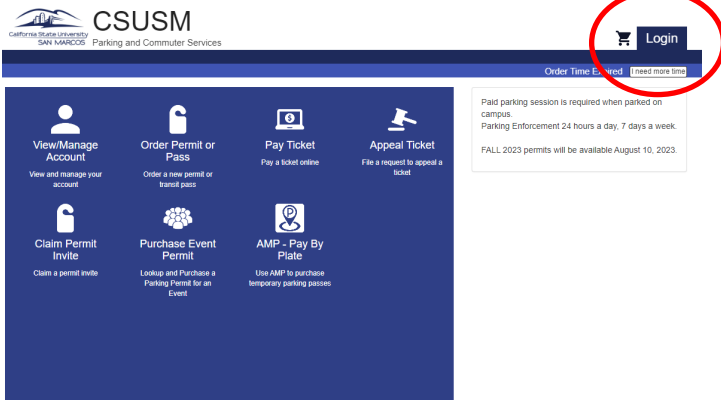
California State University
SAN MARCOS

CSUSM
Parking and Commuter Services

Login

Order Time Expired I need more time

View/Manage Account
View and manage your account

Order Permit or Pass
Order a new permit or transit pass

Pay Ticket
Pay a ticket online

Appeal Ticket
File a request to appeal a ticket

Claim Permit Invite
Claim a permit invite

Purchase Event Permit
Lookup and Purchase a Parking Permit for an Event

AMP - Pay By Plate
Use AMP to purchase temporary parking passes

Paid parking session is required when parked on campus.
Parking Enforcement 24 hours a day, 7 days a week.

FALL 2023 permits will be available August 10, 2023.